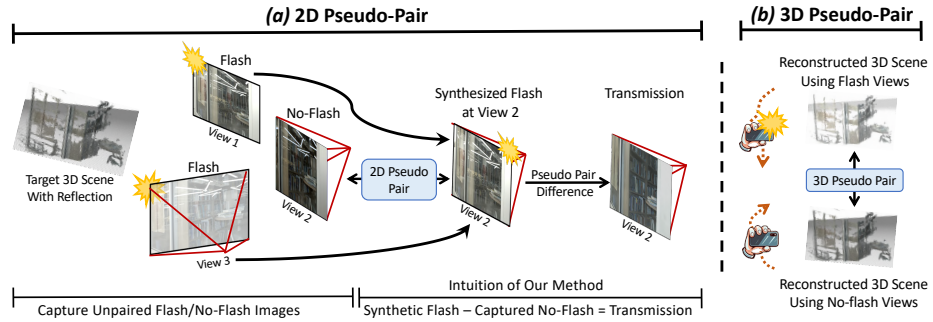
(a) 2D Pseudo-Pair

(b) 3D Pseudo-Pair

Flash

View 1

No-Flash

View 2

Flash

View 3

Target 3D Scene With Reflection

2D Pseudo Pair

Synthesized Flash at View 2

View 2

Pseudo Pair Difference

Transmission

View 2

Reconstructed 3D Scene Using Flash Views

3D Pseudo Pair

Reconstructed 3D Scene Using No-flash Views

Capture Unpaired Flash/No-Flash Images

Intuition of Our Method

Synthetic Flash – Captured No-Flash = Transmission